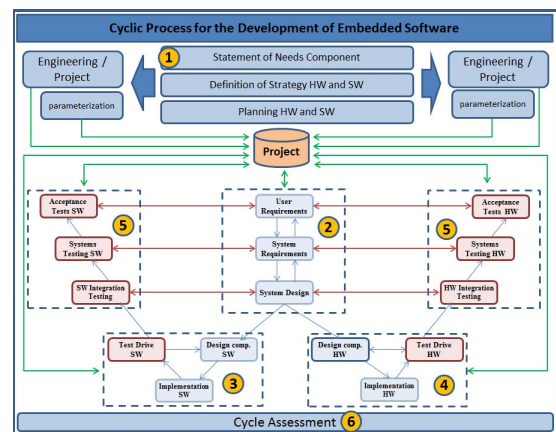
Cyclic Process for the Development of Embedded Software

1

Statement of Needs Component

Definition of Strategy HW and SW

Planning HW and SW

Engineering / Project

parameterization

Engineering / Project

parameterization

Project

Acceptance Tests SW

5

Systems Testing SW

SW Integration Testing

User Requirements

2

System Requirements

System Design

Acceptance Tests HW

5

Systems Testing HW

HW Integration Testing

Test Drive SW

Design comp. SW

Implementation SW

3

Design comp. HW

Test Drive HW

Implementation HW

4

Cycle Assessment 6